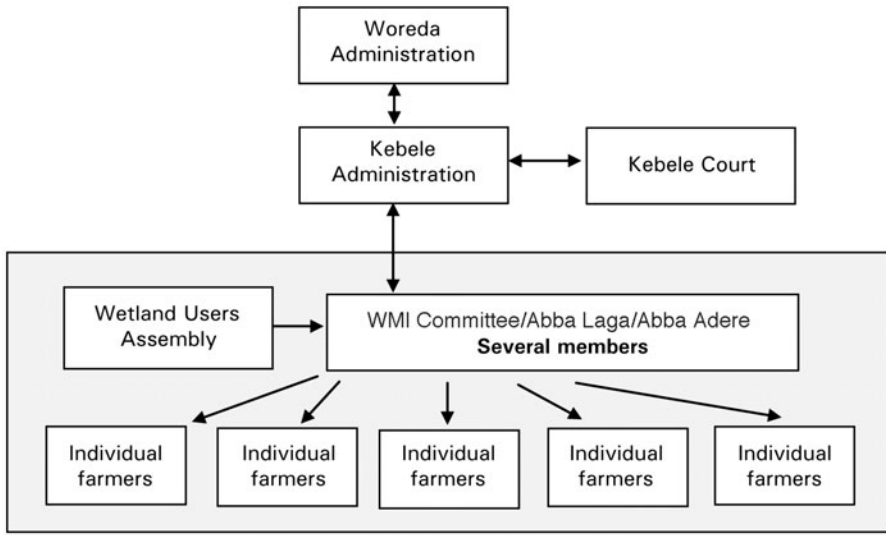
Woreda Administration

Kebele Administration

Kebele Court

Wetland Users Assembly

WMI Committee/Abba Laga/Abba Adere
**Several members**

Individual farmers

Individual farmers

Individual farmers

Individual farmers

Individual farmers